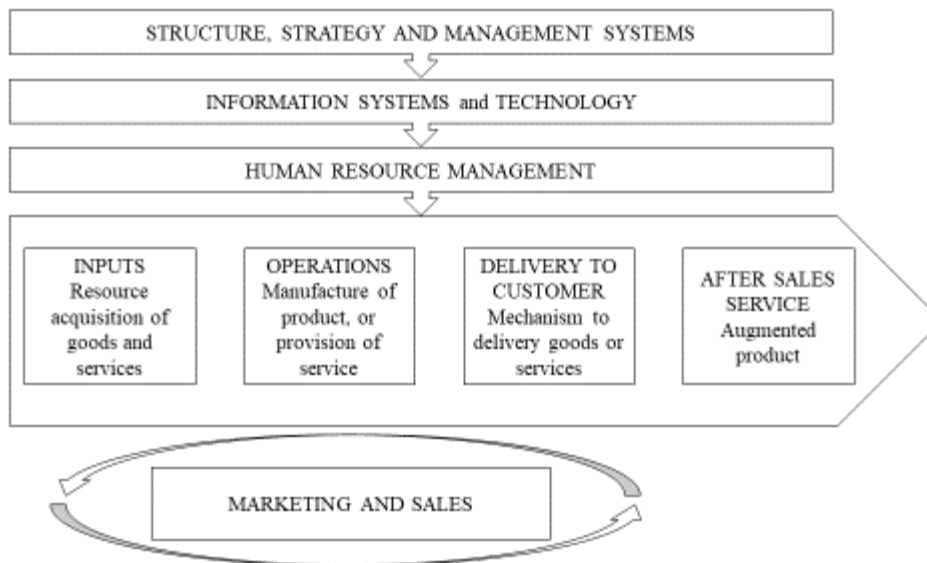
STRUCTURE, STRATEGY AND MANAGEMENT SYSTEMS

INFORMATION SYSTEMS and TECHNOLOGY

HUMAN RESOURCE MANAGEMENT

INPUTS Resource acquisition of goods and services

OPERATIONS Manufacture of product, or provision of service

DELIVERY TO CUSTOMER Mechanism to delivery goods or services

AFTER SALES SERVICE Augmented product

MARKETING AND SALES